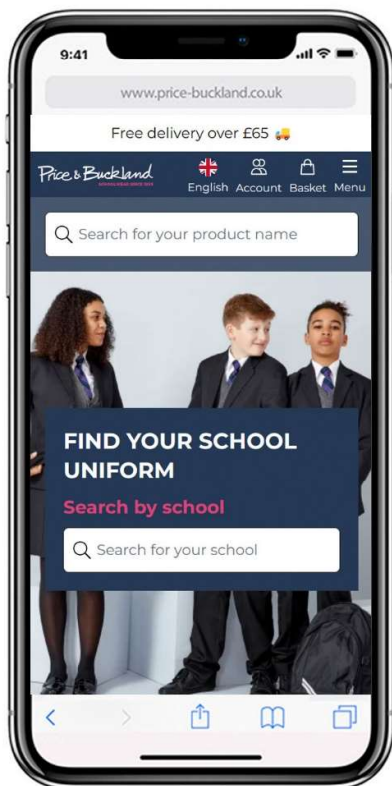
9:41

www.price-buckland.co.uk

Free delivery over £65

Price & Buckland
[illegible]

English Account Basket Menu

Search for your product name

FIND YOUR SCHOOL UNIFORM

Search by school

Search for your school